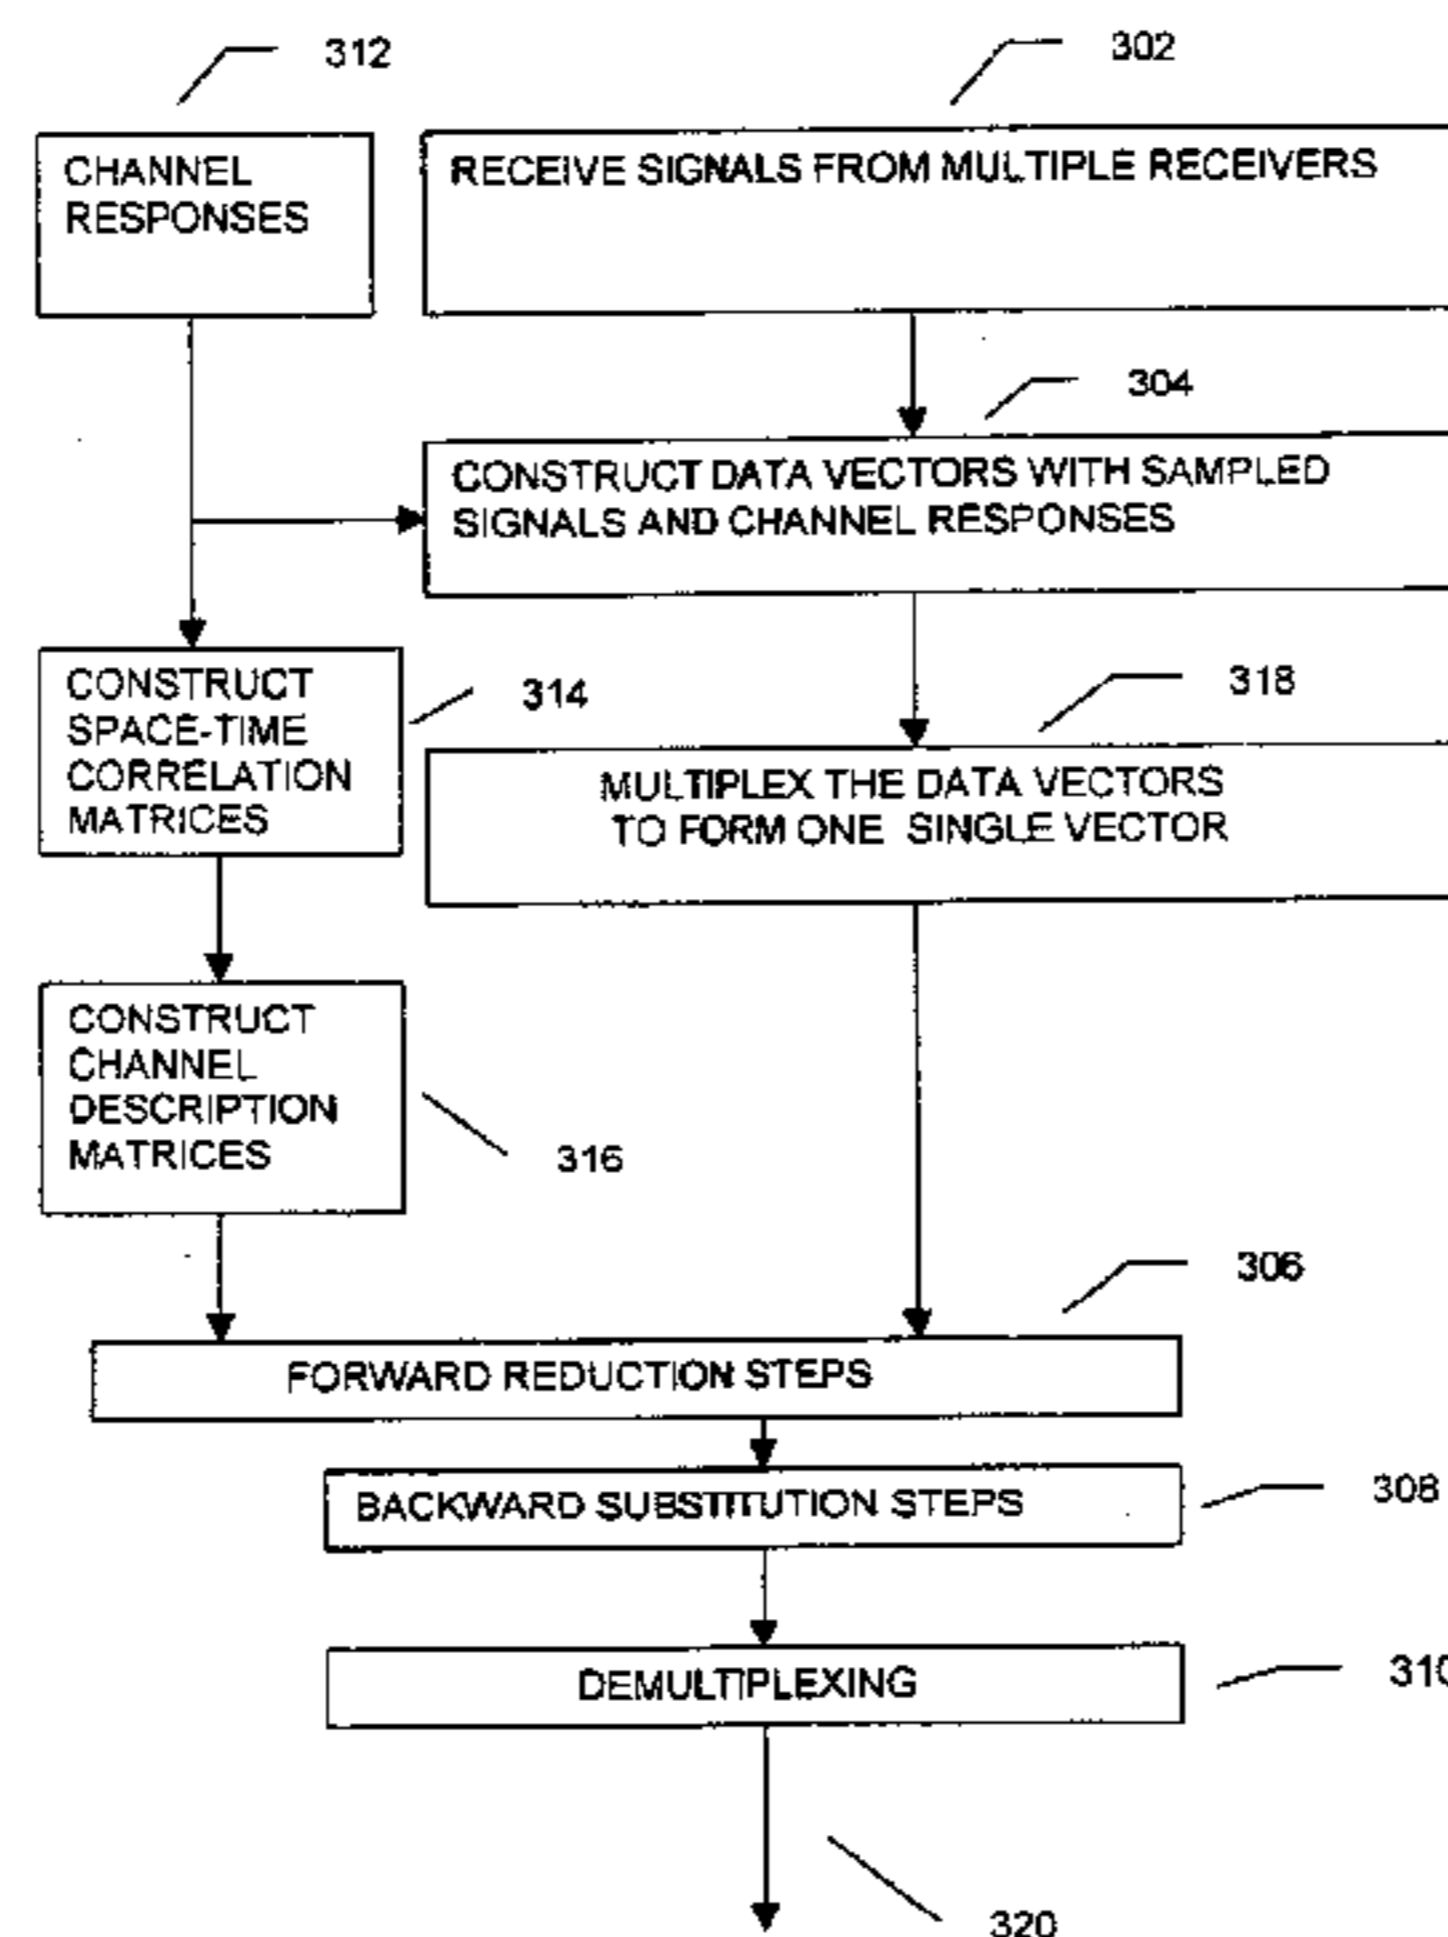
312

302

CHANNEL RESPONSES

RECEIVE SIGNALS FROM MULTIPLE RECEIVERS

304

CONSTRUCT DATA VECTORS WITH SAMPLED SIGNALS AND CHANNEL RESPONSES

CONSTRUCT SPACE-TIME CORRELATION MATRICES

314

318

MULTIPLEX THE DATA VECTORS TO FORM ONE SINGLE VECTOR

CONSTRUCT CHANNEL DESCRIPTION MATRICES

316

306

FORWARD REDUCTION STEPS

BACKWARD SUBSTITUTION STEPS

308

DEMULTIPLEXING

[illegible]

320